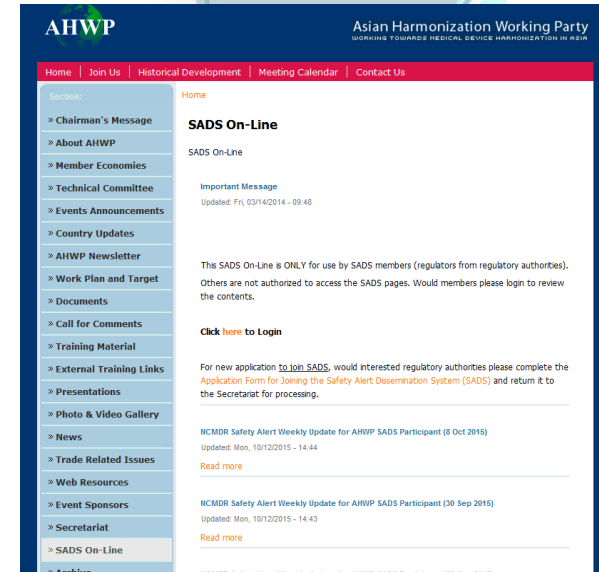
AHWP

Asian Harmonization Working Party
WORKING TOWARDS MEDICAL DEVICE HARMONIZATION IN ASIA

Home | Join Us | Historical Development | Meeting Calendar | Contact Us

Section:
» Chairman's Message
» About AHWP
» Member Economies
» Technical Committee
» Events Announcements
» Country Updates
» AHWP Newsletter
» Work Plan and Target
» Documents
» Call for Comments
» Training Material
» External Training Links
» Presentations
» Photo & Video Gallery
» News
» Trade Related Issues
» Web Resources
» Event Sponsors
» Secretariat
» SADS On-Line
» Archive

Home

SADS On-Line

SADS On-Line

Important Message
Updated: Fri, 03/14/2014 - 09:48

This SADS On-Line is ONLY for use by SADS members (regulators from regulatory authorities). Others are not authorized to access the SADS pages. Would members please login to review the contents.

Click here to Login

For new application to join SADS, would interested regulatory authorities please complete the Application Form for Joining the Safety Alert Dissemination System (SADS) and return it to the Secretariat for processing.

NCMDR Safety Alert Weekly Update for AHWP SADS Participant (8 Oct 2015)
Updated: Mon, 10/12/2015 - 14:44
Read more

NCMDR Safety Alert Weekly Update for AHWP SADS Participant (30 Sep 2015)
Updated: Mon, 10/12/2015 - 14:43
Read more

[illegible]